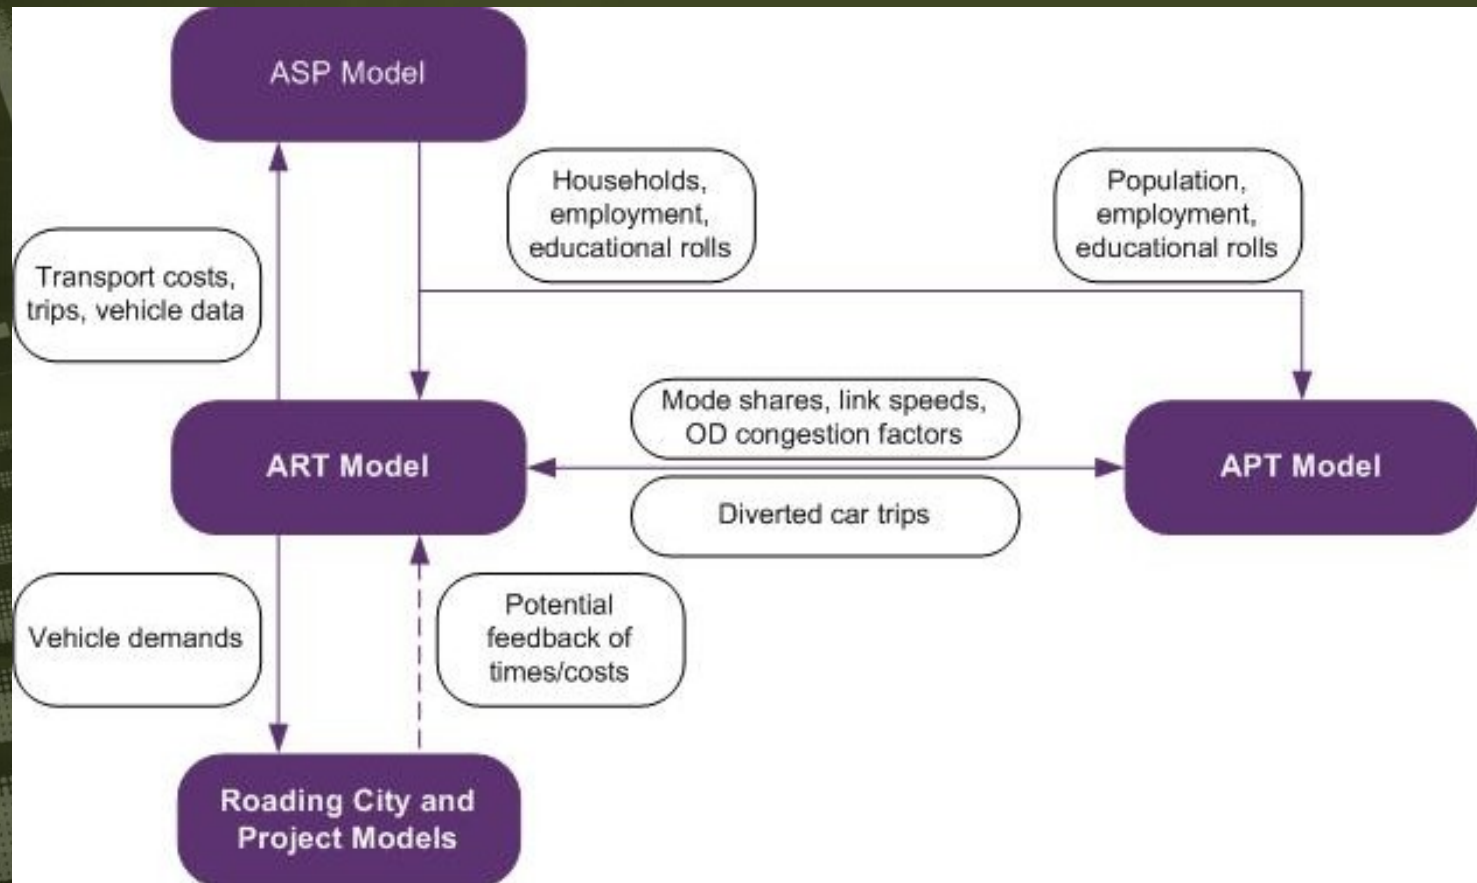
ASP Model

Households, employment, educational rolls

Population, employment, educational rolls

Transport costs, trips, vehicle data

ART Model

Mode shares, link speeds, OD congestion factors

Diverted car trips

APT Model

Vehicle demands

Potential feedback of times/costs

Roading City and Project Models